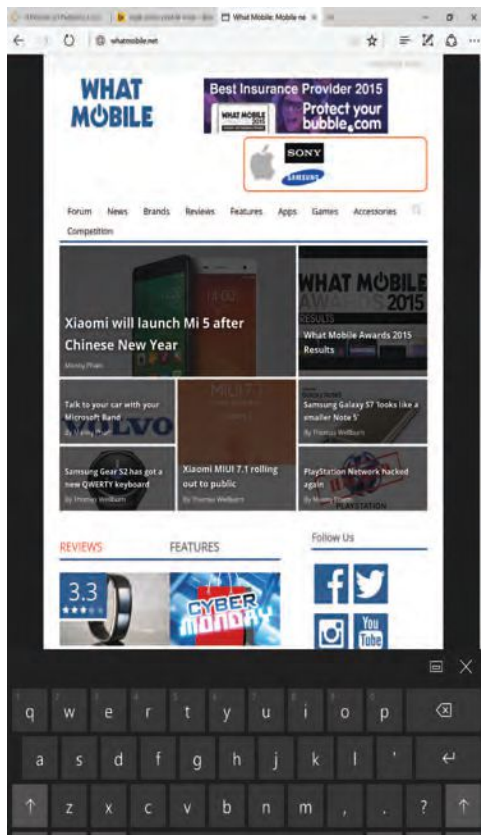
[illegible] | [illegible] | What Mobile: Mobile ne ×

whatmobile.net

WHAT MOBILE

Best Insurance Provider 2015
Protect your bubble.com

SONY
SAMSUNG

Forum News Brands Reviews Features Apps Games Accessories
Competition

Xiaomi will launch Mi 5 after Chinese New Year

WHAT MOBILE AWARDS 2015

What Mobile Awards 2015 Results

Talk to your car with your Microsoft Band

VOLVO

MIUI 7

Samsung Galaxy S7 'looks like a smaller Note 5'
By Thomas Wellburn

Samsung Gear S2 has got a new QWERTY keyboard
By Thomas Wellburn

Xiaomi MIUI 7.1 rolling out to public
By Thomas Wellburn

PlayStation Network hacked again

REVIEWS FEATURES

Follow Us

3.3

CYBER MONDAY

You Tube

q w e r t y u i o p
a s d f g h j k l ' 
z x c v b n m , . ?